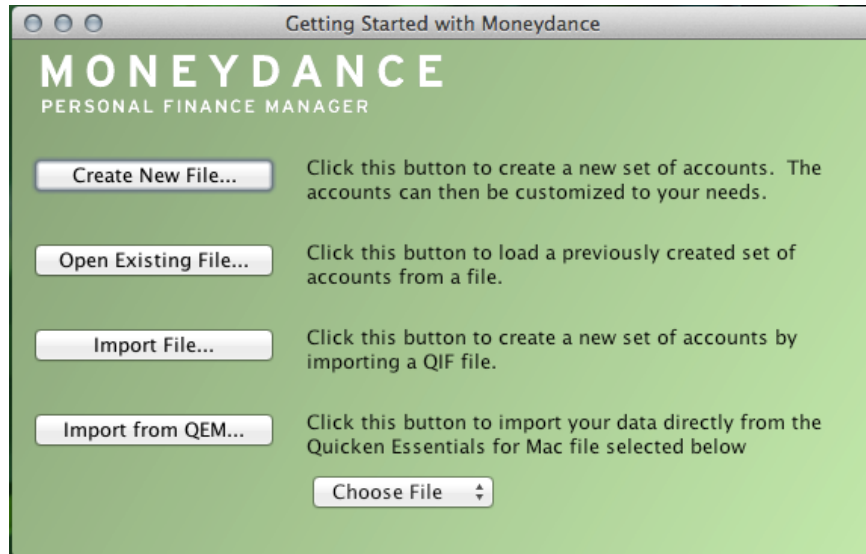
Getting Started with Moneydance

MONEYDANCE
PERSONAL FINANCE MANAGER

Create New File...

Click this button to create a new set of accounts. The accounts can then be customized to your needs.

Open Existing File...

Click this button to load a previously created set of accounts from a file.

Import File...

Click this button to create a new set of accounts by importing a QIF file.

Import from QEM...

Click this button to import your data directly from the Quicken Essentials for Mac file selected below

Choose File